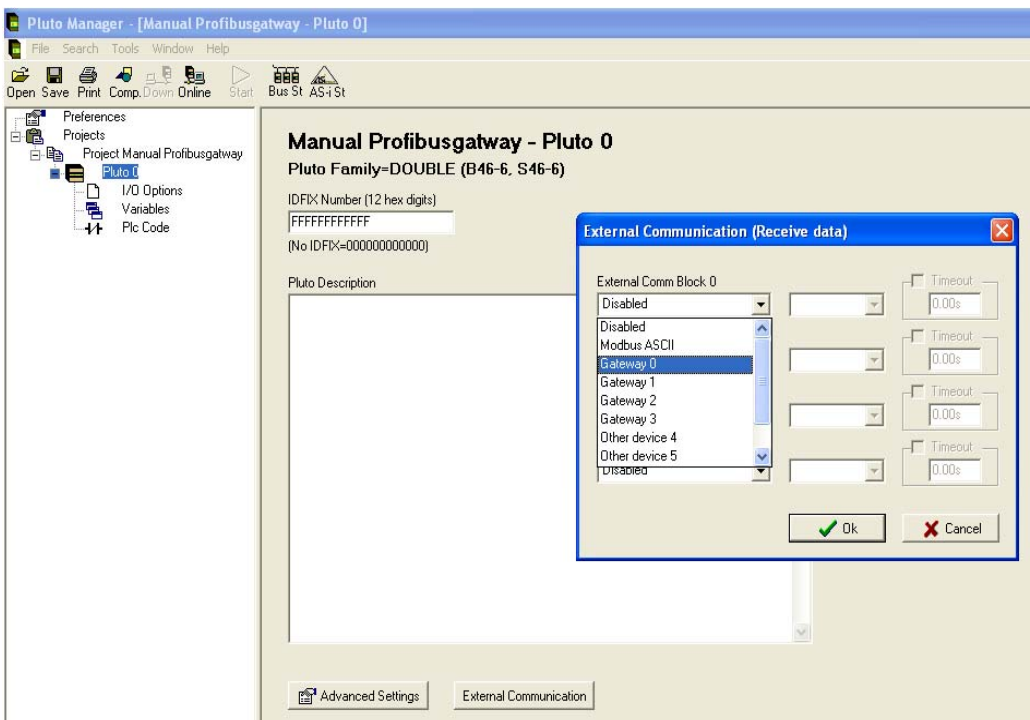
Pluto Manager - [Manual Profibusgatway - Pluto 0]

File Search Tools Window Help

Open Save Print Comp. Down Online Start Bus St AS-i St

Preferences
Projects
Project Manual Profibusgatway
Pluto 0
I/O Options
Variables
Plc Code

Manual Profibusgatway - Pluto 0

Pluto Family=DOUBLE (B46-6, S46-6)

IDFIX Number (12 hex digits)

FFFFFFFFFFFF

(No IDFIX=000000000000)

Pluto Description

External Communication (Receive data)

External Comm Block 0

Disabled

Disabled
Modbus ASCII
Gateway 0
Gateway 1
Gateway 2
Gateway 3
Other device 4
Other device 5

Disabled

Timeout 0.00s

Timeout 0.00s

Timeout 0.00s

Timeout 0.00s

Ok

Cancel

Advanced Settings

External Communication